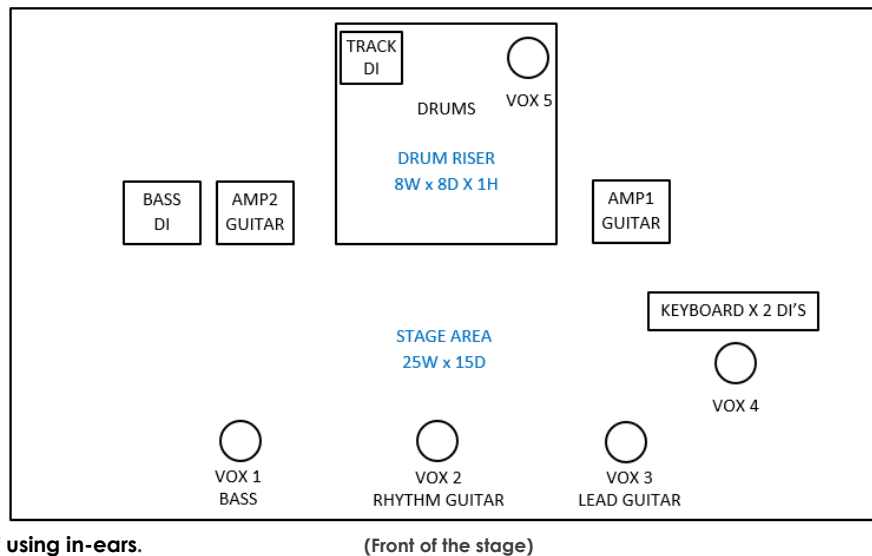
TRACK DI

VOX 5

DRUMS

DRUM RISER
8W x 8D X 1H

BASS DI

AMP2 GUITAR

AMP1 GUITAR

KEYBOARD X 2 DI'S

STAGE AREA
25W x 15D

VOX 4

VOX 1
BASS

VOX 2
RHYTHM GUITAR

VOX 3
LEAD GUITAR

using in-ears.

(Front of the stage)